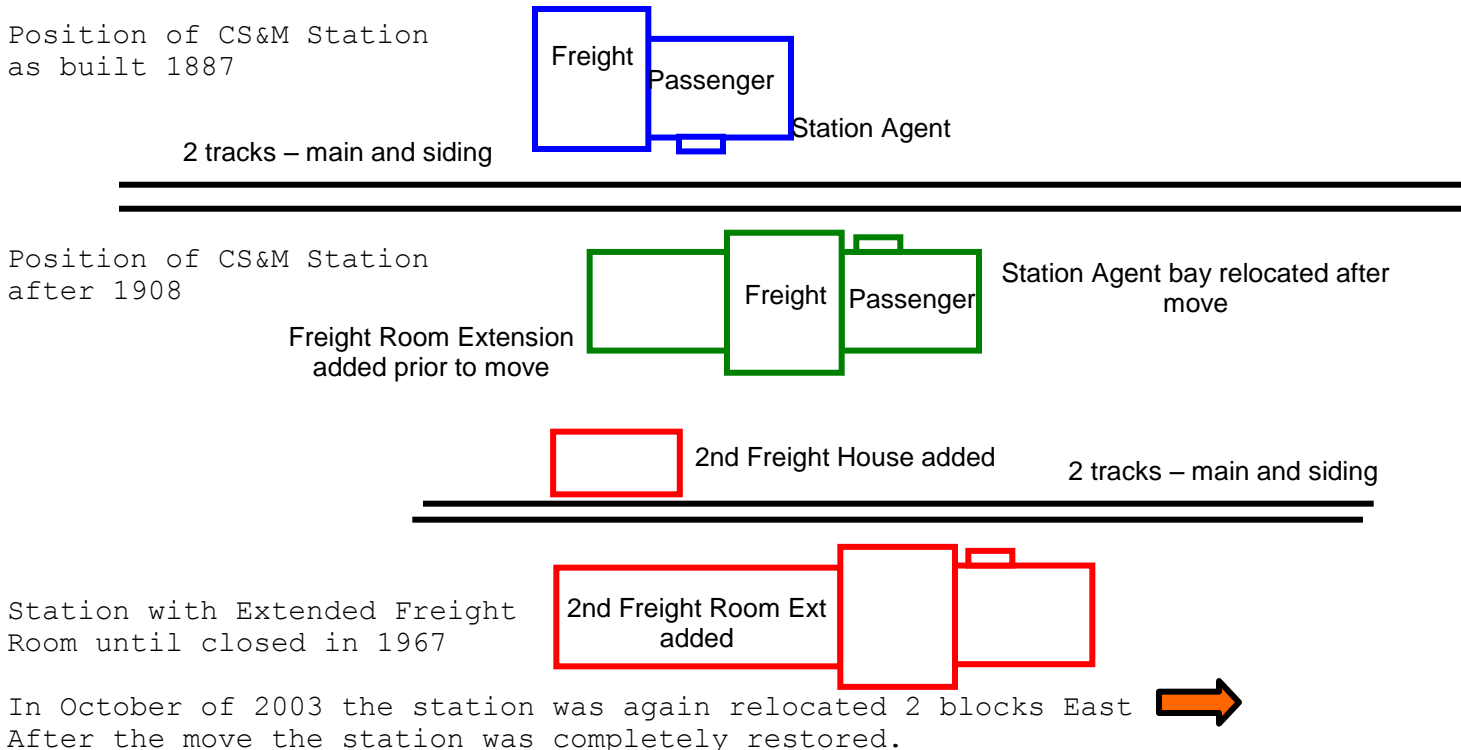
Position of CS&M Station as built 1887

Freight

Passenger

Station Agent

2 tracks – main and siding

Position of CS&M Station after 1908

Freight

Passenger

Station Agent bay relocated after move

Freight Room Extension added prior to move

2nd Freight House added

2 tracks – main and siding

Station with Extended Freight Room until closed in 1967

2nd Freight Room Ext added

In October of 2003 the station was again relocated 2 blocks East
After the move the station was completely restored.